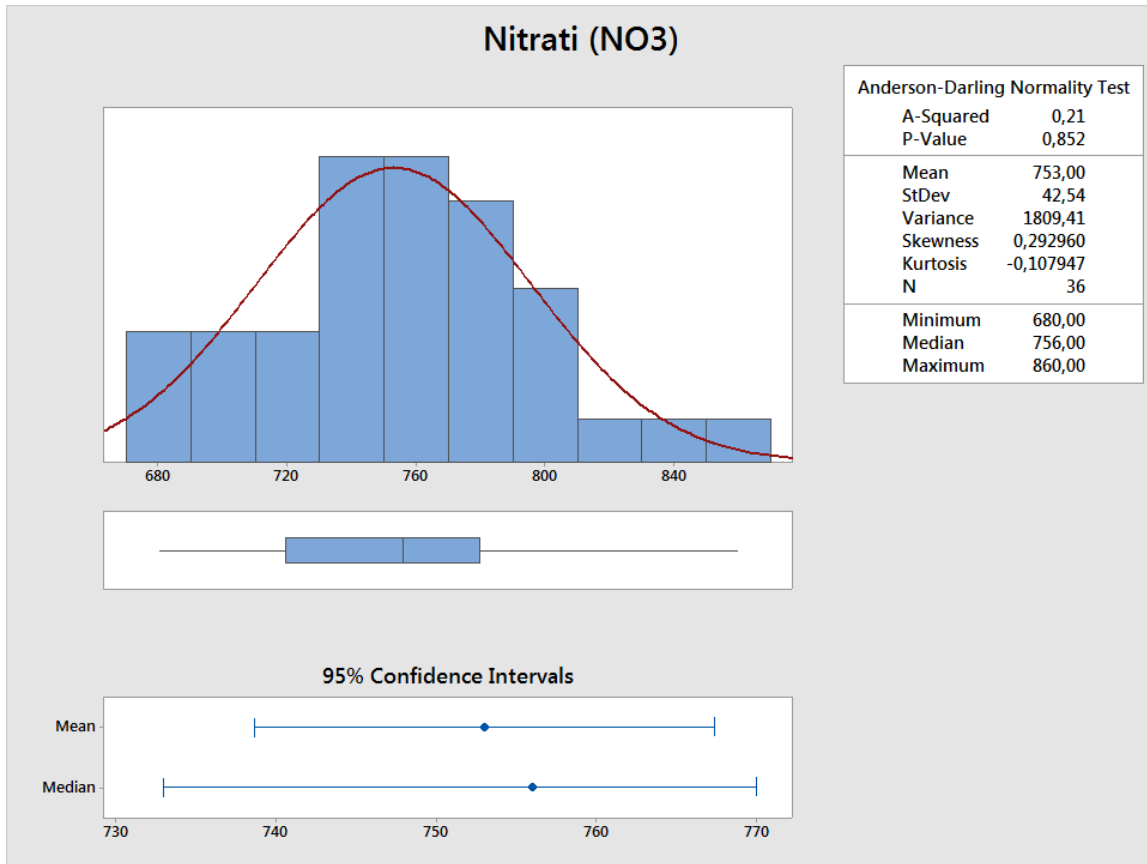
Nitrati (NO3)

| Anderson-Darling Normality Test | |
|---|---|
| A-Squared | 0,21 |
| P-Value | 0,852 |
| Mean | 753,00 |
| StDev | 42,54 |
| Variance | 1809,41 |
| Skewness | 0,292960 |
| Kurtosis | -0,107947 |
| N | 36 |
| Minimum | 680,00 |
| Median | 756,00 |
| Maximum | 860,00 |

680 720 760 800 840

95% Confidence Intervals

Mean
Median

730 740 750 760 770